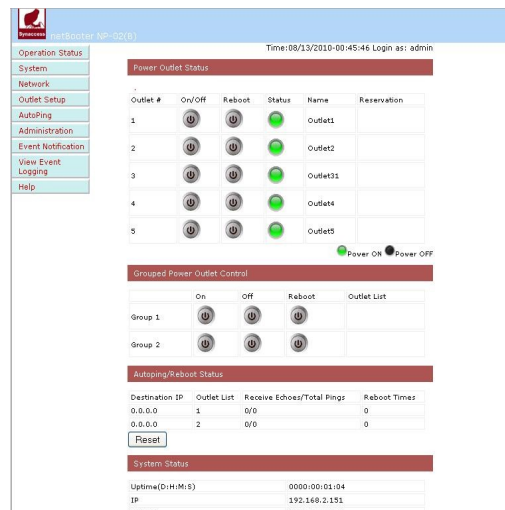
Synaccess netBooter NP-02(B)

Operation Status
System
Network
Outlet Setup
AutoPing
Administration
Event Notification
View Event Logging
Help

Time:08/13/2010-00:45:46 Login as: admin

Power Outlet Status

| Outlet # | On/Off | Reboot | Status | Name | Reservation |
|---|---|---|---|---|---|
| 1 | | | | Outlet1 | |
| 2 | | | | Outlet2 | |
| 3 | | | | Outlet31 | |
| 4 | | | | Outlet4 | |
| 5 | | | | Outlet5 | |

Power ON Power OFF

Grouped Power Outlet Control

| | On | Off | Reboot | Outlet List |
|---|---|---|---|---|
| Group 1 | | | | |
| Group 2 | | | | |

Autoping/Reboot Status

| Destination IP | Outlet List | Receive Echoes/Total Pings | Reboot Times |
|---|---|---|---|
| 0.0.0.0 | 1 | 0/0 | 0 |
| 0.0.0.0 | 2 | 0/0 | 0 |

Reset

System Status

| Uptime(D:H:M:S) | 0000:00:01:04 |
|---|---|
| IP | 192.168.2.151 |